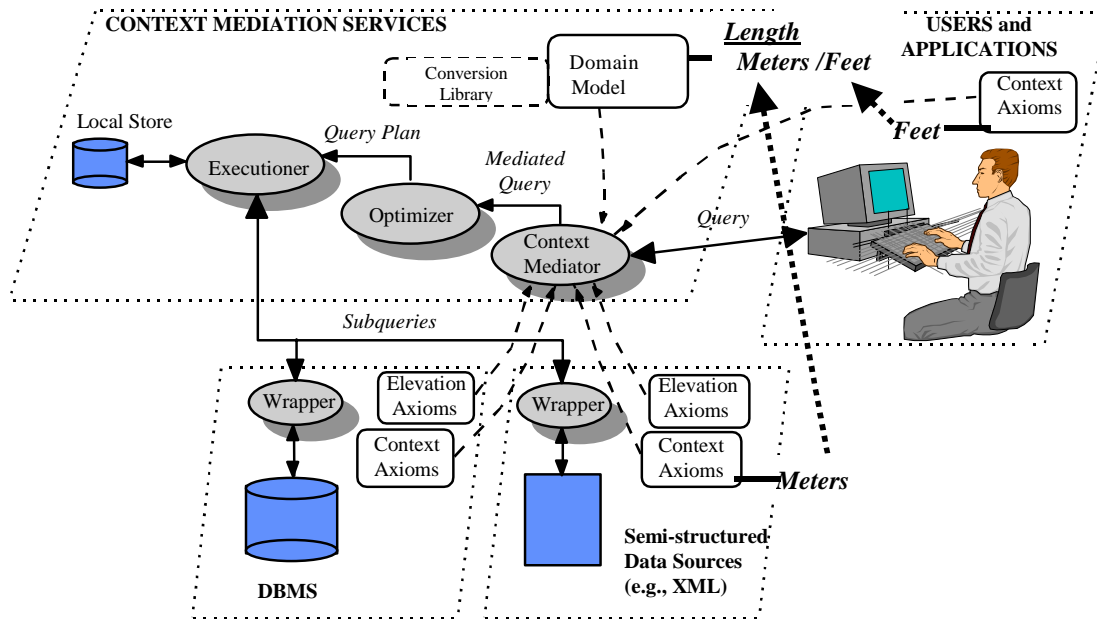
CONTEXT MEDIATION SERVICES

Length

Meters /Feet

USERS and APPLICATIONS

Conversion Library

Domain Model

Context Axioms

Local Store

Query Plan

Feet

Executioner

Mediated Query

Optimizer

Context Mediator

Query

Subqueries

Wrapper

Elevation Axioms

Wrapper

Elevation Axioms

Context Axioms

Context Axioms

Meters

DBMS

Semi-structured Data Sources (e.g., XML)